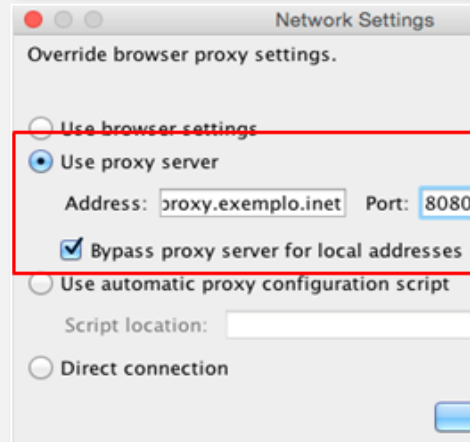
Network Settings

Override browser proxy settings.

Use browser settings

Use proxy server

Address: proxy.exemplo.inet Port: 8080

Bypass proxy server for local addresses

Use automatic proxy configuration script

Script location:

Direct connection